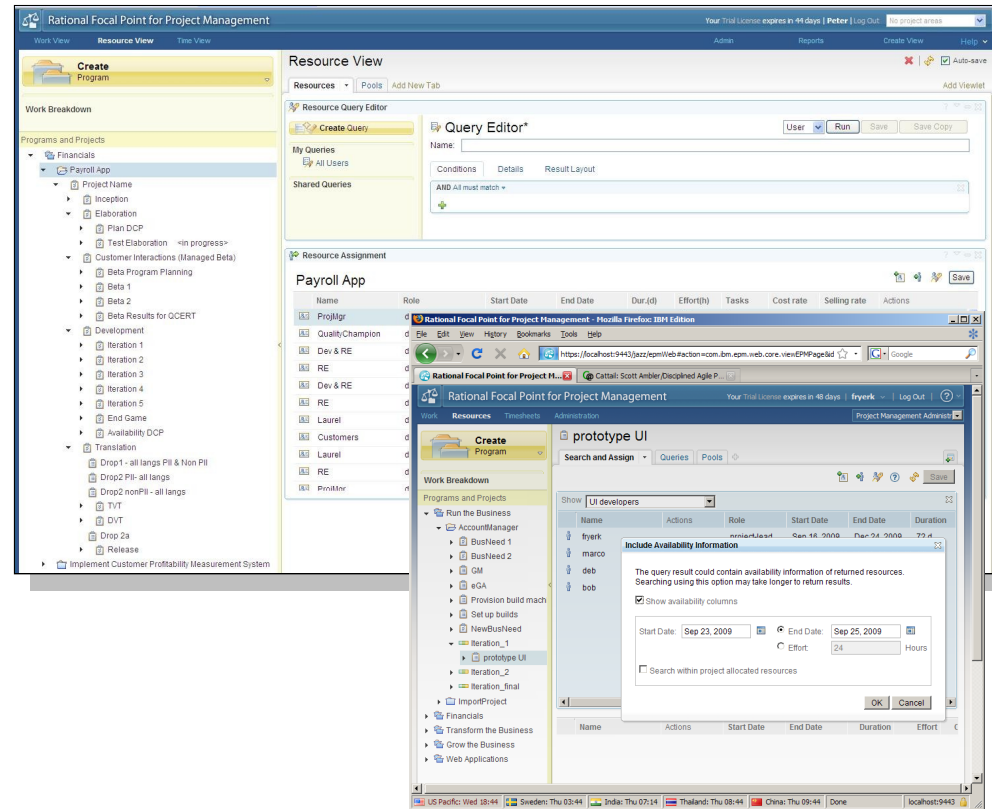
Rational Focal Point for Project Management

Your Trial License expires in 44 days | Peter | Log Out | No project areas

Work View | Resource View | Time View | Admin | Reports | Create View | Help

Create
Program

Work Breakdown

Programs and Projects
Financials
Payroll App
Project Name
Inception
Elaboration
Plan DCP
Test Elaboration <in progress>
Customer Interactions (Managed Beta)
Beta Program Planning
Beta 1
Beta 2
Beta Results for QCERT
Development
Iteration 1
Iteration 2
Iteration 3
Iteration 4
Iteration 5
End Game
Availability DCP
Translation
Drop1 - all langs PII & Non PII
Drop2 PII- all langs
Drop2 nonPII - all langs
TVT
DVT
Drop 2a
Release
Implement Customer Profitability Measurement System

Resource View
Resources | Pools | Add New Tab
Auto-save
Add Viewlet

Resource Query Editor
Create Query
My Queries
All Users
Shared Queries
Query Editor*
User | Run | Save | Save Copy
Name:
Conditions | Details | Result Layout
AND All must match

Resource Assignment
Payroll App
Save

| Name | Role | Start Date | End Date | Dur.(d) | Effort(h) | Tasks | Cost rate | Selling rate | Actions |
|---|---|---|---|---|---|---|---|---|---|
| ProjMgr | d | | | | | | | | |
| QualityChampion | d | | | | | | | | |
| Dev & RE | d | | | | | | | | |
| RE | d | | | | | | | | |
| Dev & RE | d | | | | | | | | |
| RE | d | | | | | | | | |
| Laurel | d | | | | | | | | |
| Customers | d | | | | | | | | |
| Laurel | d | | | | | | | | |
| RE | d | | | | | | | | |
| ProjMgr | | | | | | | | | |

Rational Focal Point for Project Management - Mozilla Firefox: IBM Edition
File Edit View History Bookmarks Tools Help
https://localhost:9443/jazz/epmWeb#action=com.ibm.epm.web.core.viewEPMPage&id
Google
Rational Focal Point for Project M...
Cattail: Scott Ambler/Disciplined Agile P...

Rational Focal Point for Project Management
Your Trial License expires in 48 days | fryerk | Log Out
Work | Resources | Timesheets | Administration
Project Management Administr

Create
Program
Work Breakdown
Programs and Projects
Run the Business
AccountManager
BusNeed 1
BusNeed 2
GM
eGA
Provision build mach
Set up builds
NewBusNeed
Iteration_1
prototype UI
Iteration_2
Iteration_final
ImportProject
Financials
Transform the Business
Grow the Business
Web Applications

prototype UI
Search and Assign | Queries | Pools
Save
Show UI developers

| Name | Actions | Role | Start Date | End Date | Duration |
|---|---|---|---|---|---|
| fryerk | | projectLead | Sep 16, 2009 | Dec 24, 2009 | 72 d |
| marco | | | | | |
| deb | | | | | |
| bob | | | | | |

Include Availability Information
The query result could contain availability information of returned resources. Searching using this option may take longer to return results.
Show availability columns
Start Date: Sep 23, 2009
End Date: Sep 25, 2009
Effort: 24 Hours
Search within project allocated resources
OK | Cancel

Name | Actions | Start Date | End Date | Duration | Effort

US Pacific: Wed 18:44 | Sweden: Thu 03:44 | India: Thu 07:14 | Thailand: Thu 08:44 | China: Thu 09:44 | Done | localhost:9443